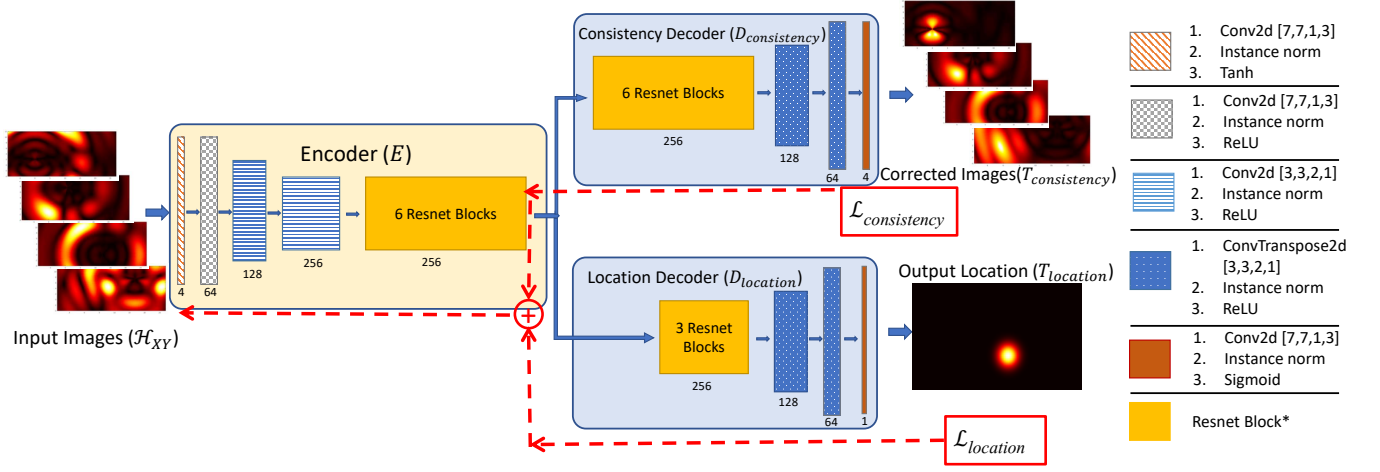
Consistency Decoder ($D_{consistency}$)

6 Resnet Blocks

256

128

64

4

Corrected Images($T_{consistency}$)

Encoder ($E$)

4

64

128

256

6 Resnet Blocks

256

$\mathcal{L}_{consistency}$

Input Images ($\mathcal{H}_{XY}$)

Location Decoder ($D_{location}$)

3 Resnet Blocks

256

128

64

1

Output Location ($T_{location}$)

$\mathcal{L}_{location}$

1. Conv2d [7,7,1,3]
2. Instance norm
3. Tanh

1. Conv2d [7,7,1,3]
2. Instance norm
3. ReLU

1. Conv2d [3,3,2,1]
2. Instance norm
3. ReLU

1. ConvTranspose2d [3,3,2,1]
2. Instance norm
3. ReLU

1. Conv2d [7,7,1,3]
2. Instance norm
3. Sigmoid

Resnet Block*